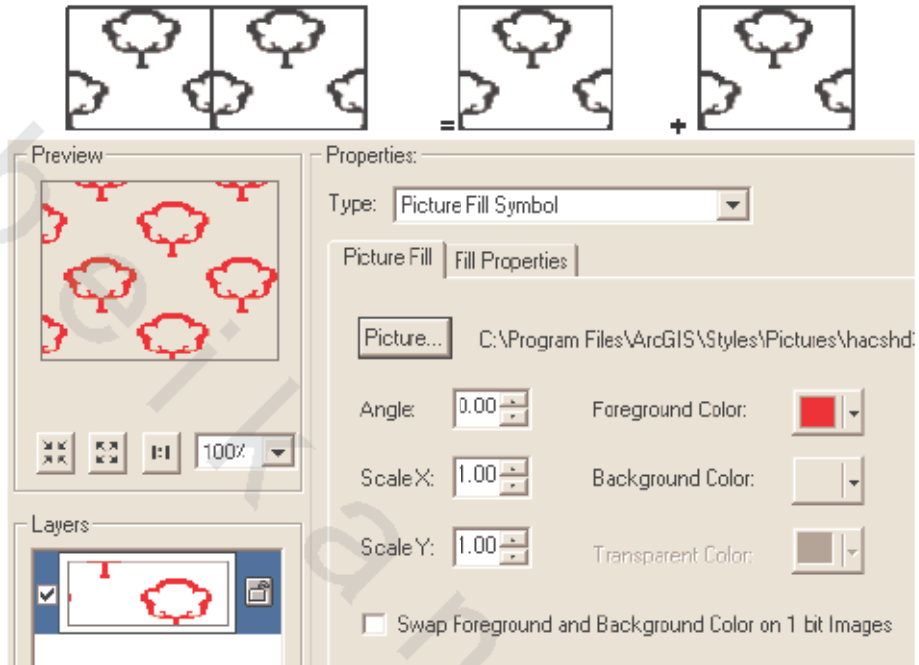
=
+
Preview
1:1
100%
Layers
Properties:
Type: Picture Fill Symbol
Picture Fill
Fill Properties
Picture...
C:\Program Files\ArcGIS\Styles\Pictures\hacshd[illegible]
Angle: 0.00
Foreground Color:
Scale X: 1.00
Background Color:
Scale Y: 1.00
Transparent Color:
Swap Foreground and Background Color on 1 bit Images